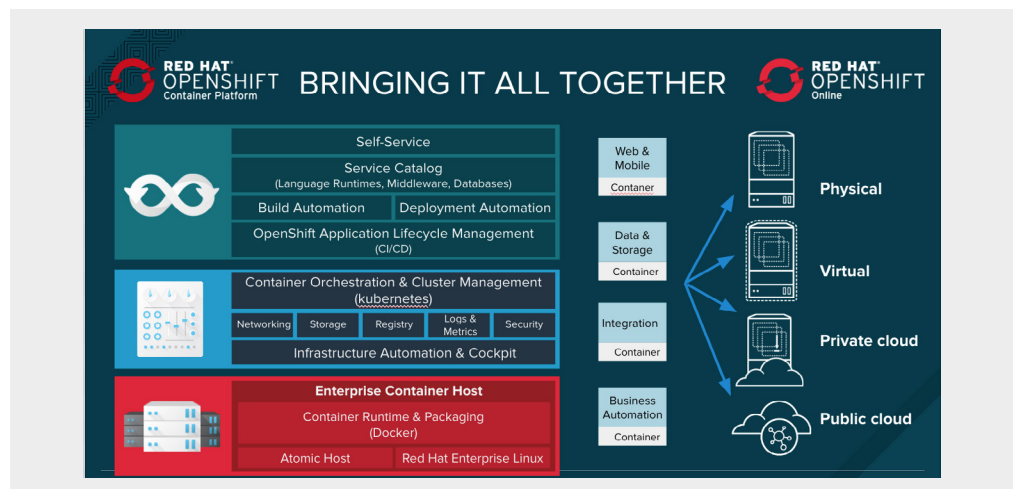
RED HAT OPENSHIFT Container Platform

BRINGING IT ALL TOGETHER

RED HAT OPENSHIFT Online

Self-Service

Service Catalog
(Language Runtimes, Middleware, Databases)

Build Automation

Deployment Automation

OpenShift Application Lifecycle Management
(CI/CD)

Container Orchestration & Cluster Management
(kubernetes)

Networking

Storage

Registry

Logs & Metrics

Security

Infrastructure Automation & Cockpit

Enterprise Container Host

Container Runtime & Packaging
(Docker)

Atomic Host

Red Hat Enterprise Linux

Web & Mobile
Contaner

Data & Storage
Container

Integration
Container

Business Automation
Container

Physical

Virtual

Private cloud

Public cloud